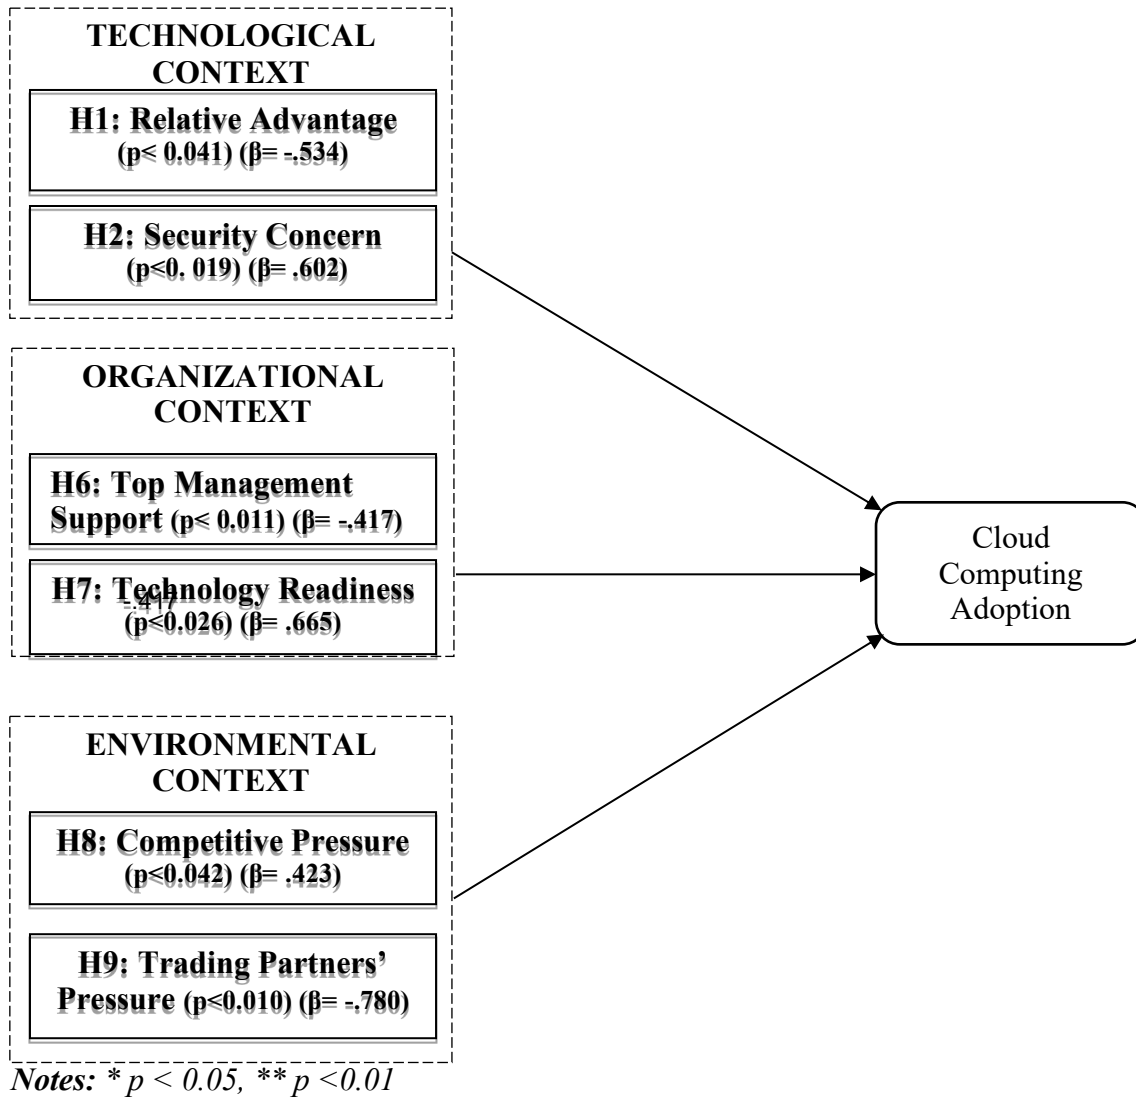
TECHNOLOGICAL CONTEXT

H1: Relative Advantage (p< 0.041) (β= -.534)

H2: Security Concern (p<0. 019) (β= .602)

ORGANIZATIONAL CONTEXT

H6: Top Management Support (p< 0.011) (β= -.417)

H7: Technology Readiness (p<0.026) (β= .665)

-.417

ENVIRONMENTAL CONTEXT

H8: Competitive Pressure (p<0.042) (β= .423)

H9: Trading Partners' Pressure (p<0.010) (β= -.780)

Cloud Computing Adoption

*Notes:* * p < 0.05, ** p <0.01